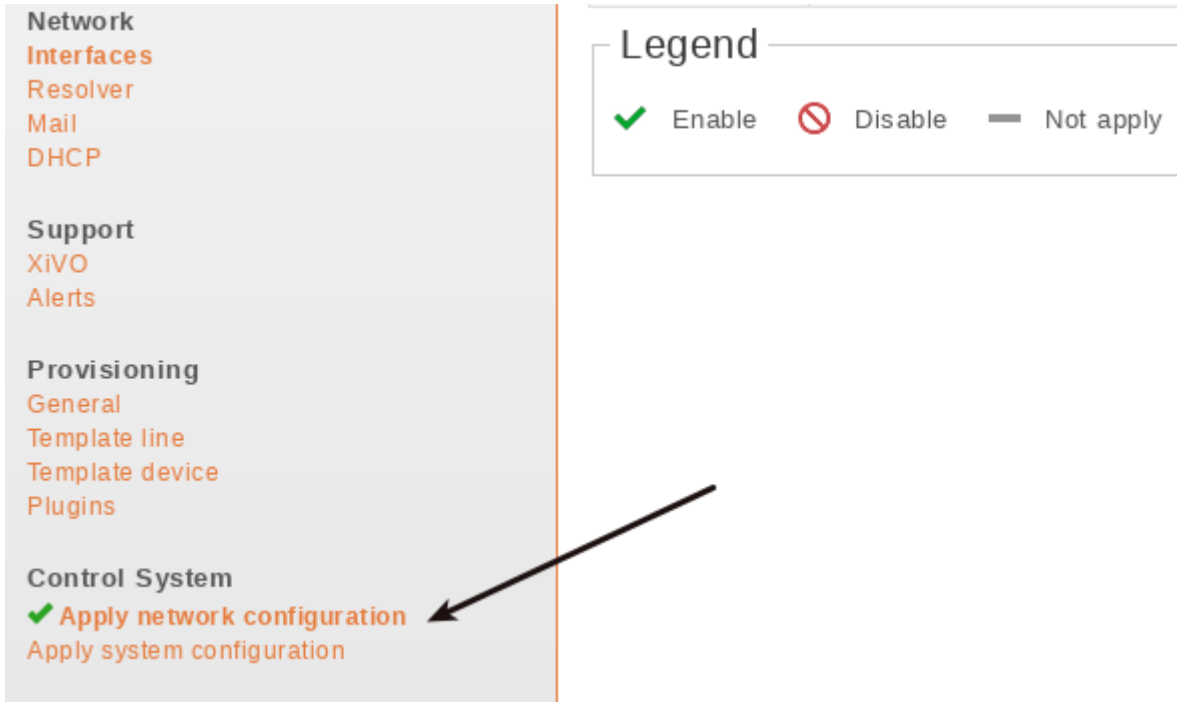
Network
Interfaces
Resolver
Mail
DHCP

Support
XiVO
Alerts

Provisioning
General
Template line
Template device
Plugins

Control System
Apply network configuration
Apply system configuration

Legend

Enable Disable Not apply